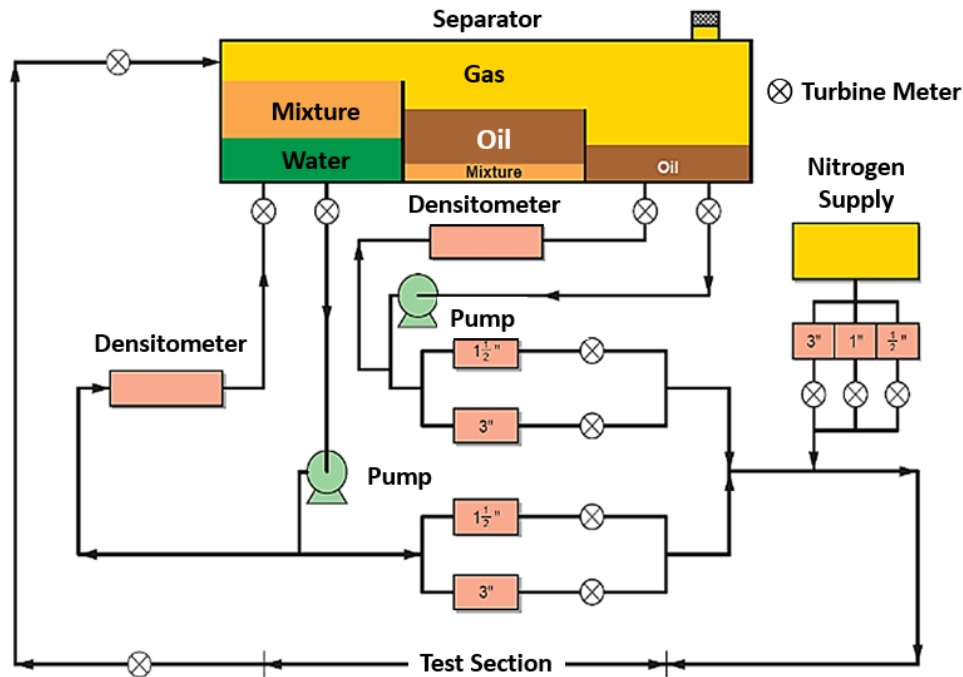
Separator

Gas

Turbine Meter

Mixture

Oil

Water

Mixture

Oil

Nitrogen Supply

Densitometer

Pump

3"

1"

$\frac{1}{2}$"

$1\frac{1}{2}$"

3"

Densitometer

Pump

$1\frac{1}{2}$"

3"

Test Section